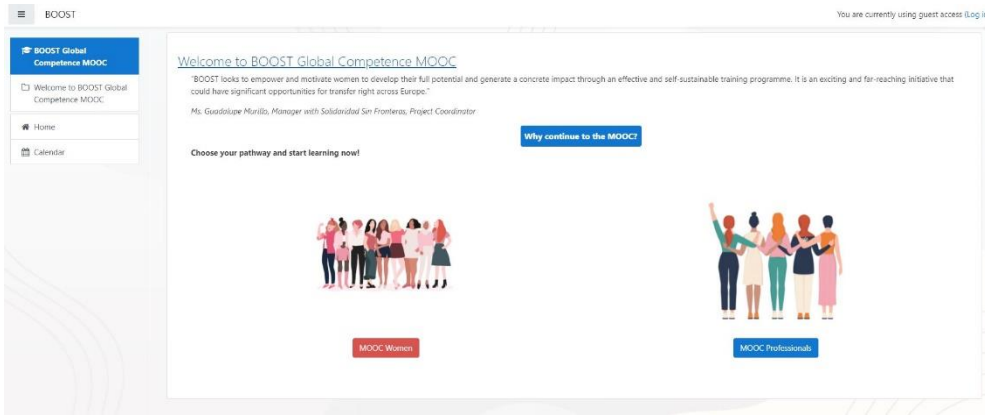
BOOST

You are currently using guest access (Log i

BOOST Global Competence MOOC

Welcome to BOOST Global Competence MOOC

Home

Calendar

Welcome to BOOST Global Competence MOOC

"BOOST looks to empower and motivate women to develop their full potential and generate a concrete impact through an effective and self-sustainable training programme. It is an exciting and far-reaching initiative that could have significant opportunities for transfer right across Europe."

Ms. Guadalupe Murillo, Manager with Solidaridad Sin Fronteras, Project Coordinator

Why continue to the MOOC?

Choose your pathway and start learning now!

MOOC Women

MOOC Professionals